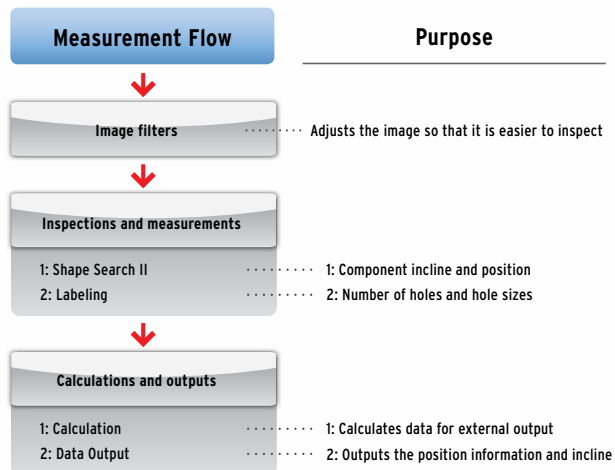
Measurement Flow

Purpose

Image filters

Adjusts the image so that it is easier to inspect

Inspections and measurements

1: Shape Search II

1: Component incline and position

2: Labeling

2: Number of holes and hole sizes

Calculations and outputs

1: Calculation

1: Calculates data for external output

2: Data Output

2: Outputs the position information and incline